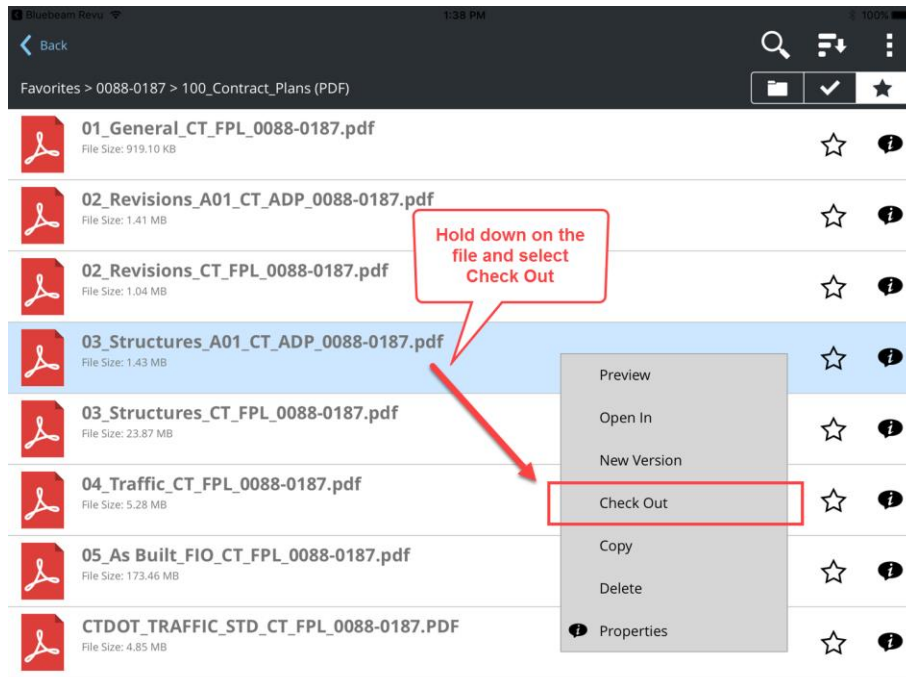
Bluebeam Revu 1:38 PM 100%

Back

Favorites > 0088-0187 > 100_Contract_Plans (PDF)

01_General_CT_FPL_0088-0187.pdf
File Size: 919.10 KB

02_Revisions_A01_CT_ADP_0088-0187.pdf
File Size: 1.41 MB

02_Revisions_CT_FPL_0088-0187.pdf
File Size: 1.04 MB

Hold down on the file and select Check Out

03_Structures_A01_CT_ADP_0088-0187.pdf
File Size: 1.43 MB

03_Structures_CT_FPL_0088-0187.pdf
File Size: 23.87 MB

04_Traffic_CT_FPL_0088-0187.pdf
File Size: 5.28 MB

05_As Built_FIO_CT_FPL_0088-0187.pdf
File Size: 173.46 MB

CTDOT_TRAFFIC_STD_CT_FPL_0088-0187.PDF
File Size: 4.85 MB

Preview
Open In
New Version
Check Out
Copy
Delete
Properties